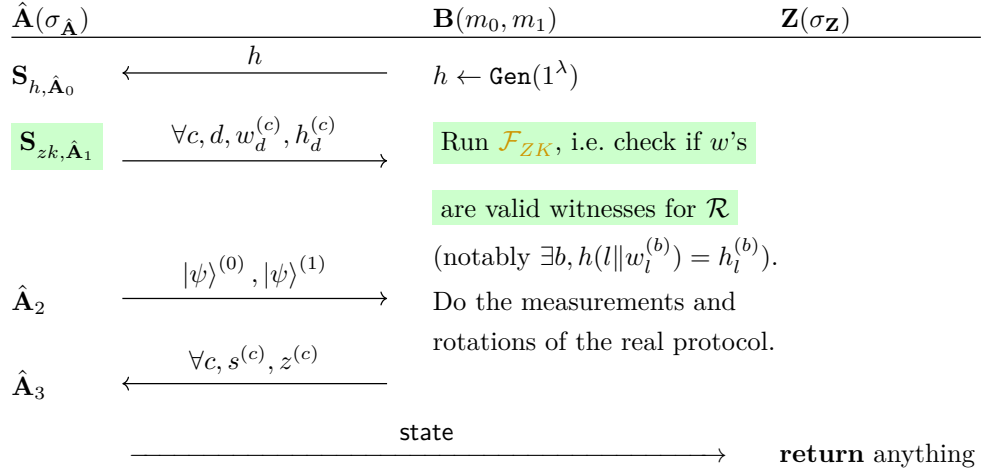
$\hat{\mathbf{A}}(\sigma_{\hat{\mathbf{A}}})$ $\mathbf{B}(m_0, m_1)$ $\mathbf{Z}(\sigma_{\mathbf{Z}})$

$\mathbf{S}_{h,\hat{\mathbf{A}}_0}$ $\xleftarrow{h}$ $h \leftarrow \texttt{Gen}(1^\lambda)$

$\mathbf{S}_{zk,\hat{\mathbf{A}}_1}$ $\xrightarrow{\forall c, d, w_d^{(c)}, h_d^{(c)}}$ Run $\mathcal{F}_{ZK}$, i.e. check if $w$'s

are valid witnesses for $\mathcal{R}$

(notably $\exists b, h(l \| w_l^{(b)}) = h_l^{(b)}$).

$\hat{\mathbf{A}}_2$ $\xrightarrow{|\psi\rangle^{(0)}, |\psi\rangle^{(1)}}$ Do the measurements and

rotations of the real protocol.

$\hat{\mathbf{A}}_3$ $\xleftarrow{\forall c, s^{(c)}, z^{(c)}}$

$\xrightarrow{\text{state}}$ **return** anything